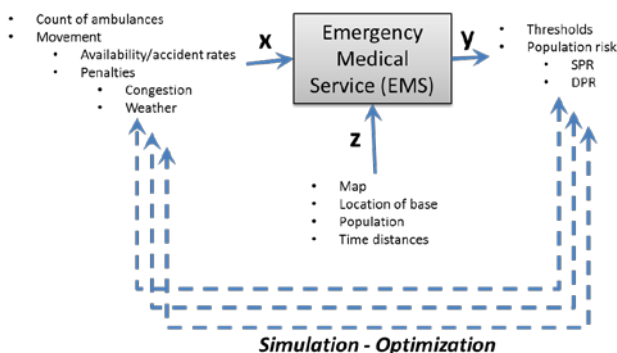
- Count of ambulances
- Movement
  - Availability/accident rates
  - Penalties
    - Congestion
    - Weather

x

Emergency Medical Service (EMS)

y

- Thresholds
- Population risk
  - SPR
  - DPR

z

- Map
- Location of base
- Population
- Time distances

Simulation - Optimization